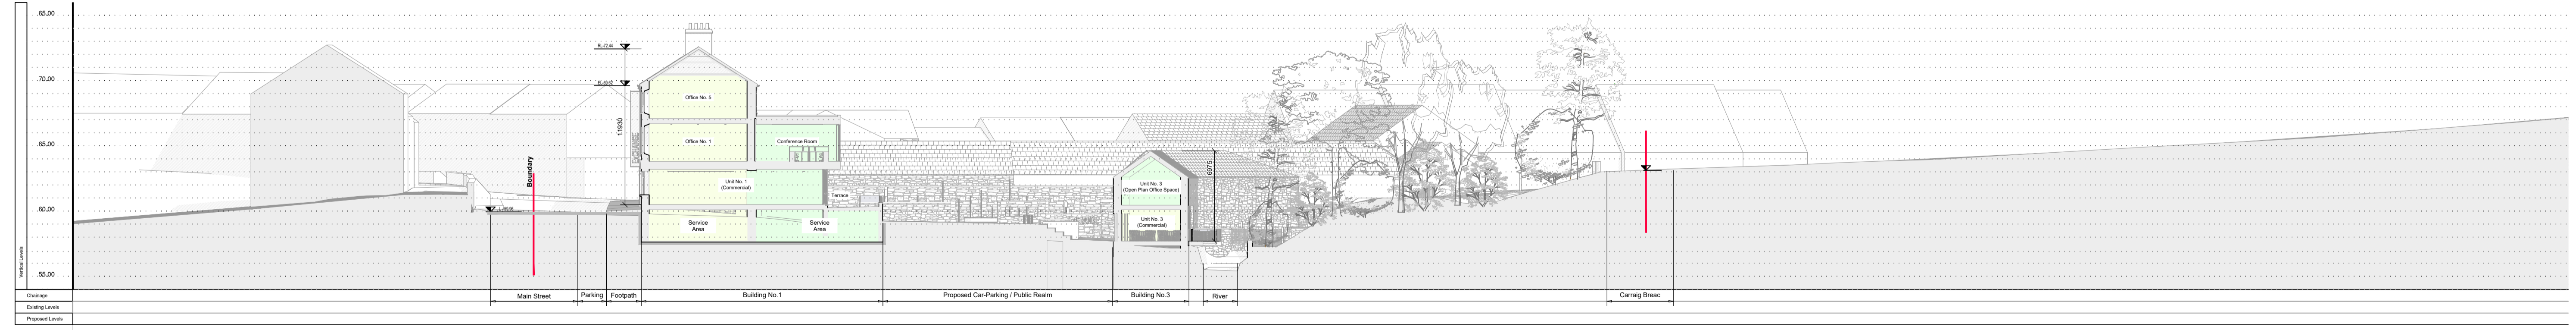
65.00

70.00

65.00

60.00

55.00

Vertical Levels

RL 73.44

FL 69.10

11930

Office No. 5

Office No. 1

Conference Room

Unit No. 1 (Commercial)

Terrace

Service Area

Service Area

Boundary

6975

Unit No. 3 (Open Plan Office Space)

Unit No. 3 (Commercial)

Chainage

Existing Levels

Proposed Levels

Main Street

Parking

Footpath

Building No.1

Proposed Car-Parking / Public Realm

Building No.3

River

Carraig Breac